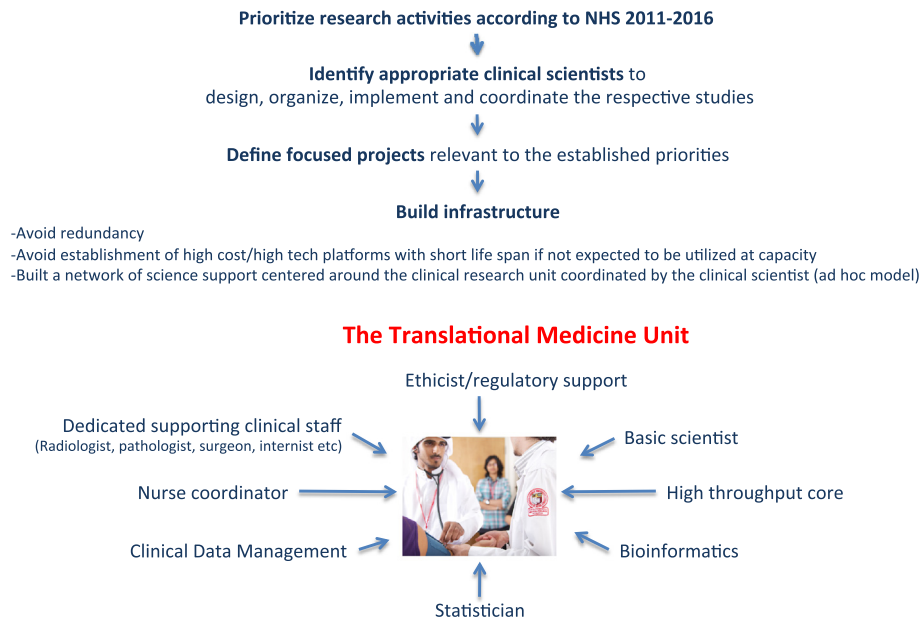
**Prioritize research activities according to NHS 2011-2016**

**Identify appropriate clinical scientists** to design, organize, implement and coordinate the respective studies

**Define focused projects** relevant to the established priorities

**Build infrastructure**

-Avoid redundancy
-Avoid establishment of high cost/high tech platforms with short life span if not expected to be utilized at capacity
-Built a network of science support centered around the clinical research unit coordinated by the clinical scientist (ad hoc model)

The Translational Medicine Unit

Ethicist/regulatory support

Dedicated supporting clinical staff
(Radiologist, pathologist, surgeon, internist etc)

Basic scientist

Nurse coordinator

High throughput core

Clinical Data Management

Bioinformatics

Statistician